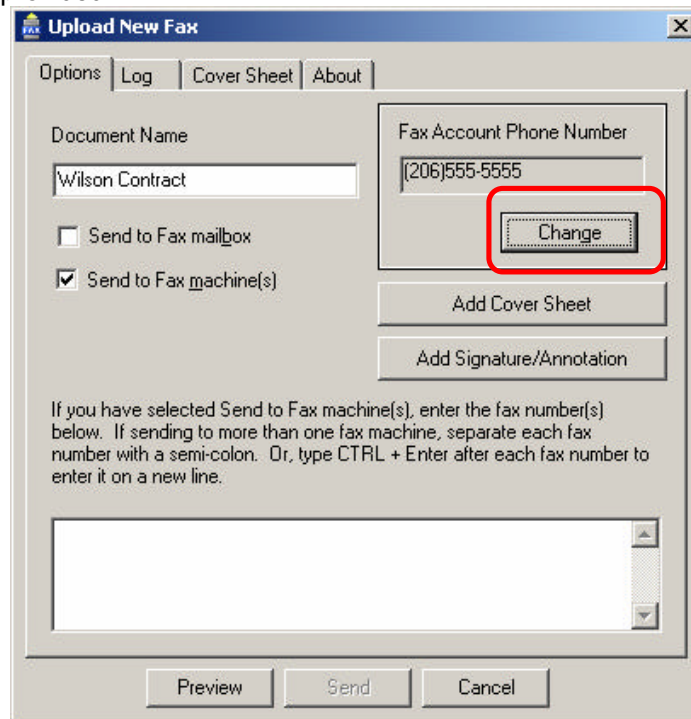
FAX Upload New Fax

Options | Log | Cover Sheet | About

Document Name

Wilson Contract

Send to Fax mailbox

Send to Fax machine(s)

Fax Account Phone Number

(206)555-5555

Change

Add Cover Sheet

Add Signature/Annotation

If you have selected Send to Fax machine(s), enter the fax number(s) below. If sending to more than one fax machine, separate each fax number with a semi-colon. Or, type CTRL + Enter after each fax number to enter it on a new line.

Preview | Send | Cancel